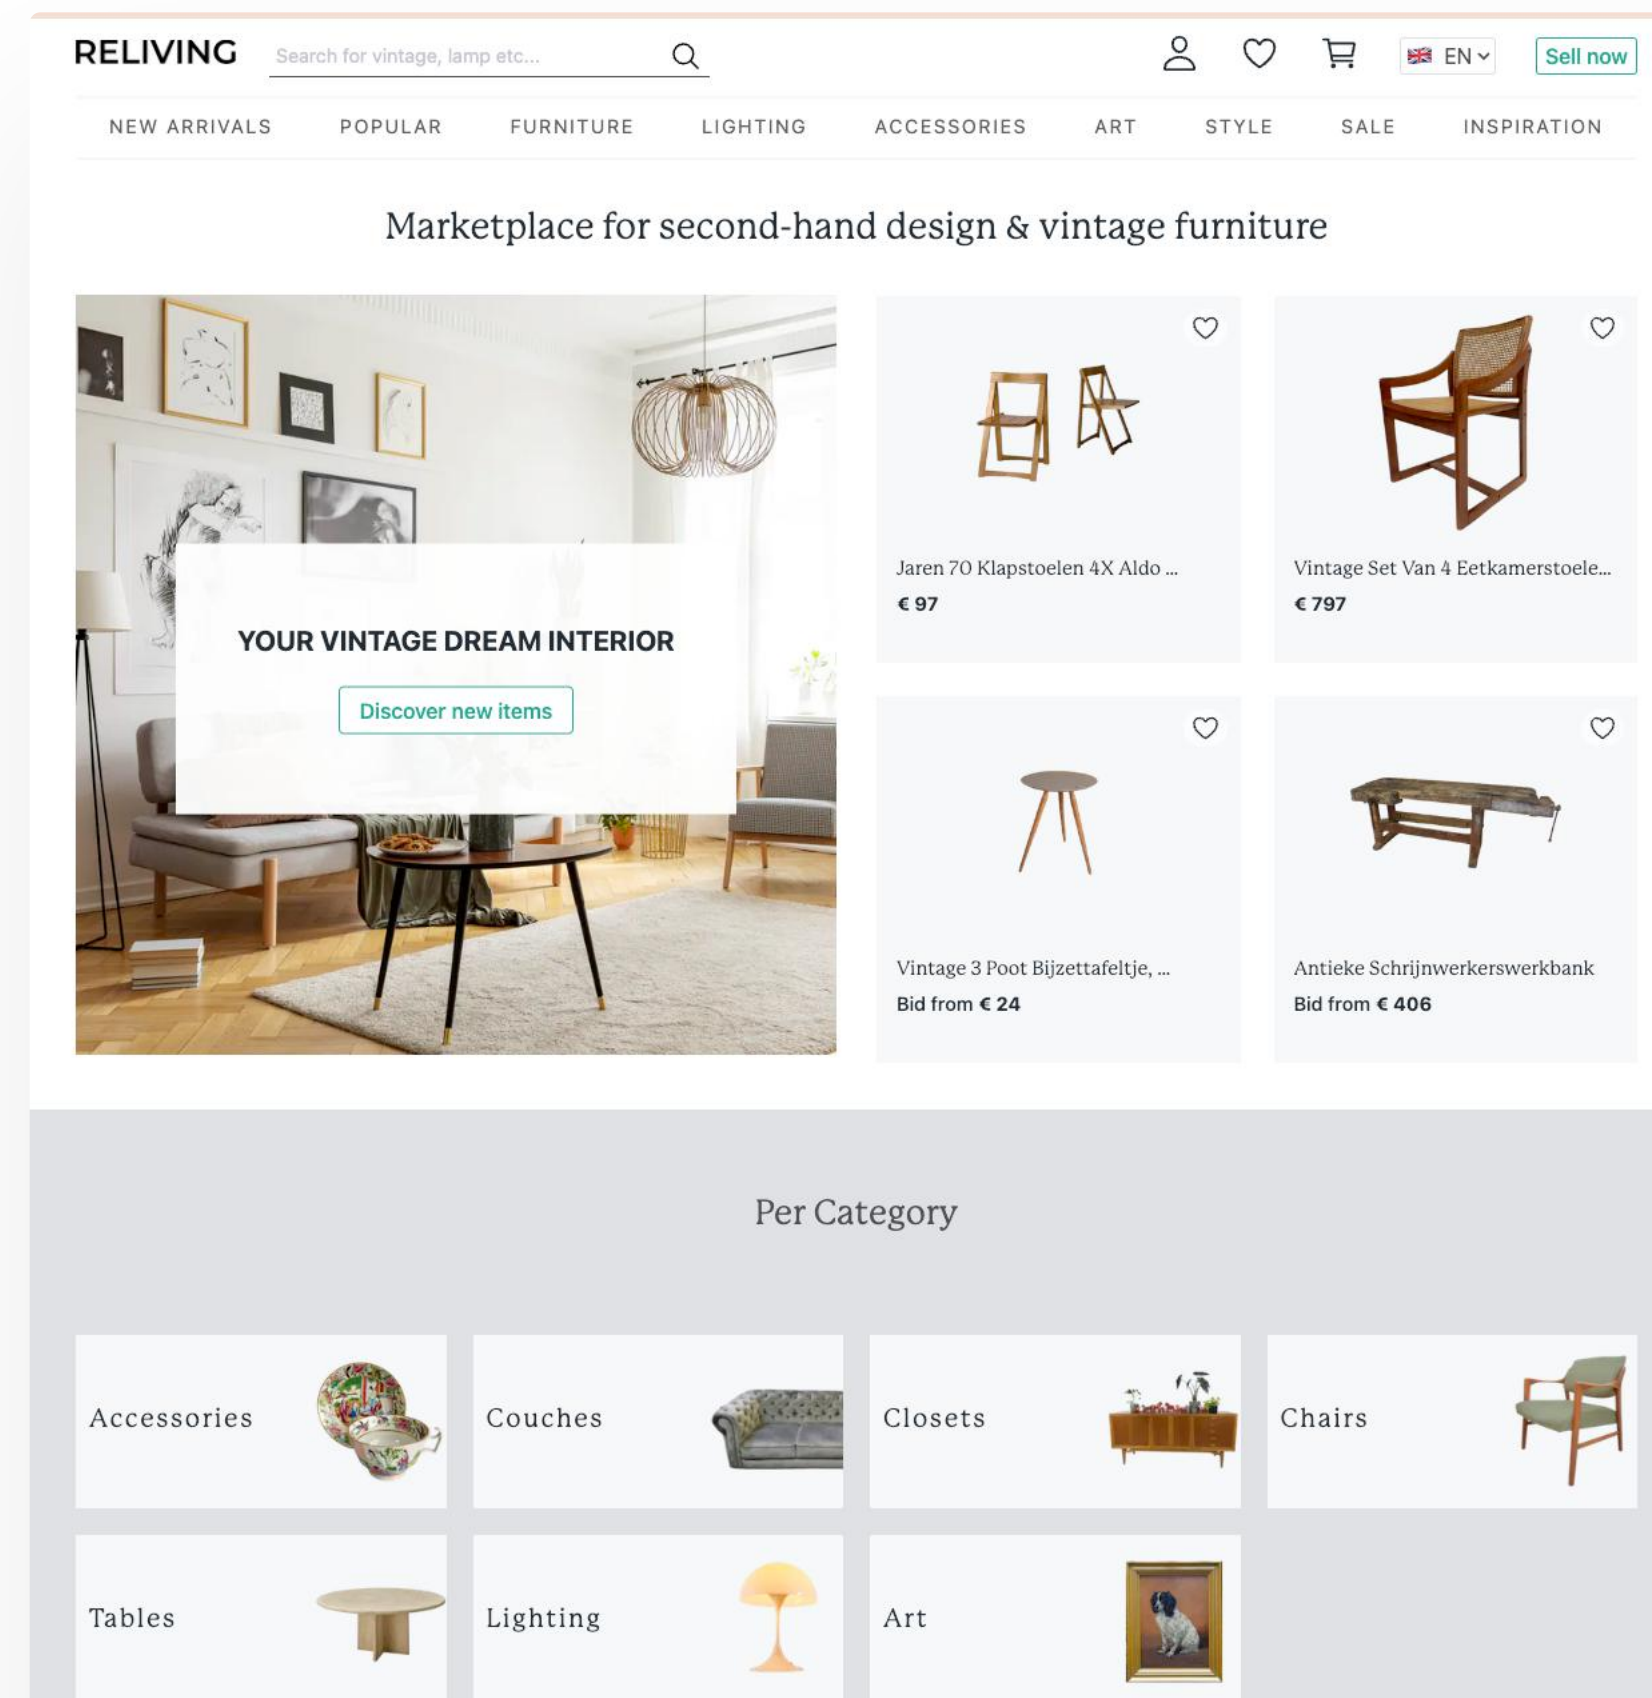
RELIVING

Search for vintage, lamp etc...

EN

Sell now

NEW ARRIVALS POPULAR FURNITURE LIGHTING ACCESSORIES ART STYLE SALE INSPIRATION

Marketplace for second-hand design & vintage furniture

YOUR VINTAGE DREAM INTERIOR

Discover new items

Jaren 70 Klapstoelen 4X Aldo ...
€ 97

Vintage Set Van 4 Eetkamerstoele...
€ 797

Vintage 3 Poot Bijzettafeltje, ...
Bid from € 24

Antieke Schrijnwerkerswerkbank
Bid from € 406

Per Category

Accessories

Couches

Closets

Chairs

Tables

Lighting

Art